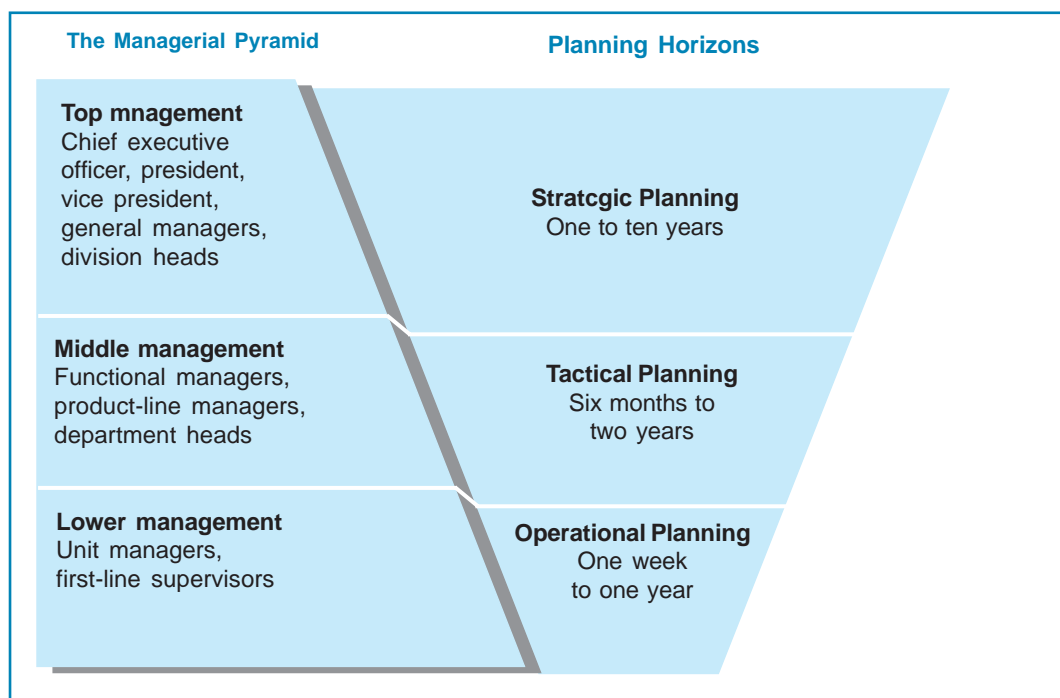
The Managerial Pyramid

Planning Horizons

**Top mnagement**
Chief executive officer, president, vice president, general managers, division heads

**Stratcgic Planning**
One to ten years

**Middle management**
Functional managers, product-line managers, department heads

**Tactical Planning**
Six months to two years

**Lower management**
Unit managers, first-line supervisors

**Operational Planning**
One week to one year